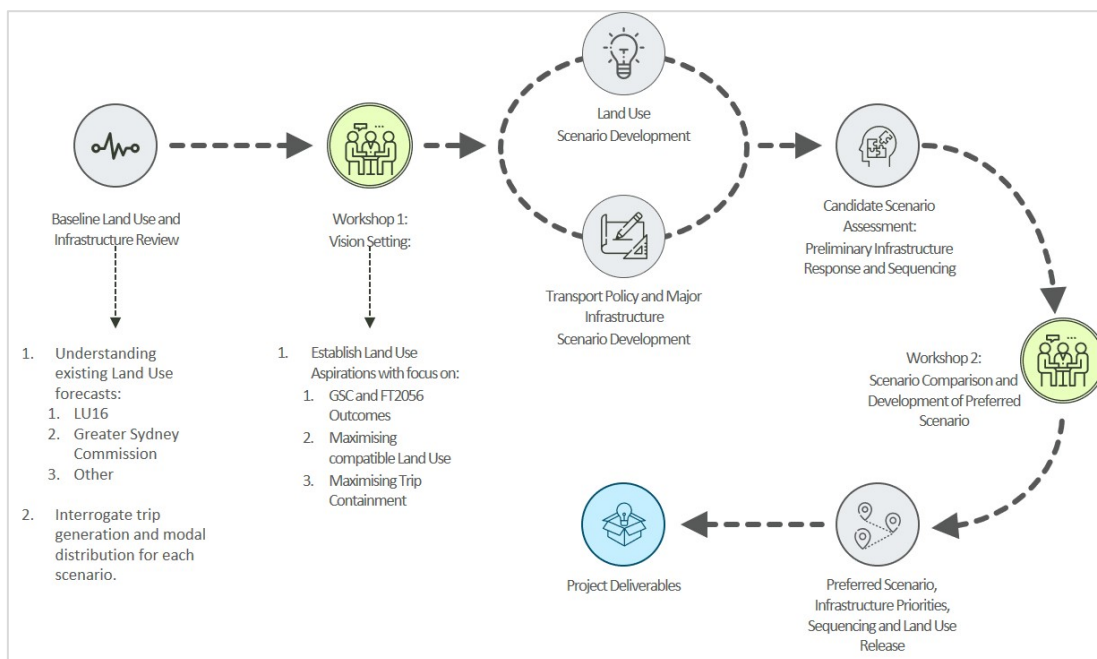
Baseline Land Use and Infrastructure Review

1. Understanding existing Land Use forecasts:
1. LU16
2. Greater Sydney Commission
3. Other

2. Interrogate trip generation and modal distribution for each scenario.

Workshop 1: Vision Setting:

1. Establish Land Use Aspirations with focus on:
1. GSC and FT2056 Outcomes
2. Maximising compatible Land Use
3. Maximising Trip Containment

Land Use Scenario Development

Transport Policy and Major Infrastructure Scenario Development

Candidate Scenario Assessment: Preliminary Infrastructure Response and Sequencing

Workshop 2: Scenario Comparison and Development of Preferred Scenario

Preferred Scenario, Infrastructure Priorities, Sequencing and Land Use Release

Project Deliverables